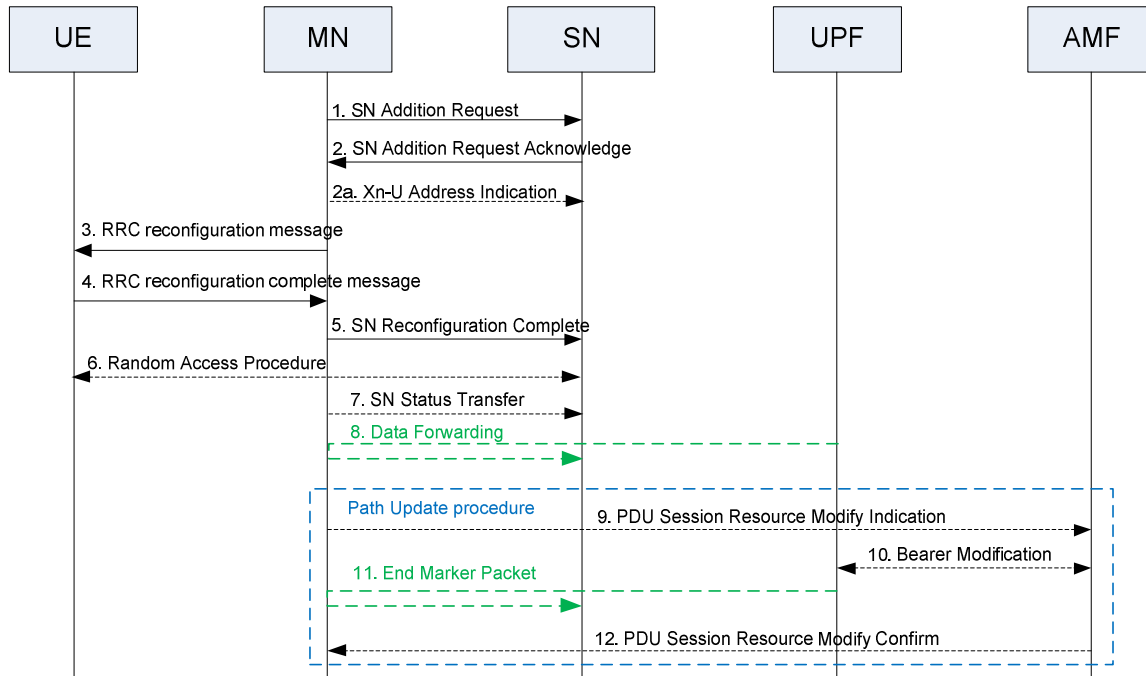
UE

MN

SN

UPF

AMF

1. SN Addition Request

2. SN Addition Request Acknowledge

2a. Xn-U Address Indication

3. RRC reconfiguration message

4. RRC reconfiguration complete message

5. SN Reconfiguration Complete

6. Random Access Procedure

7. SN Status Transfer

8. Data Forwarding

Path Update procedure

9. PDU Session Resource Modify Indication

10. Bearer Modification

11. End Marker Packet

12. PDU Session Resource Modify Confirm